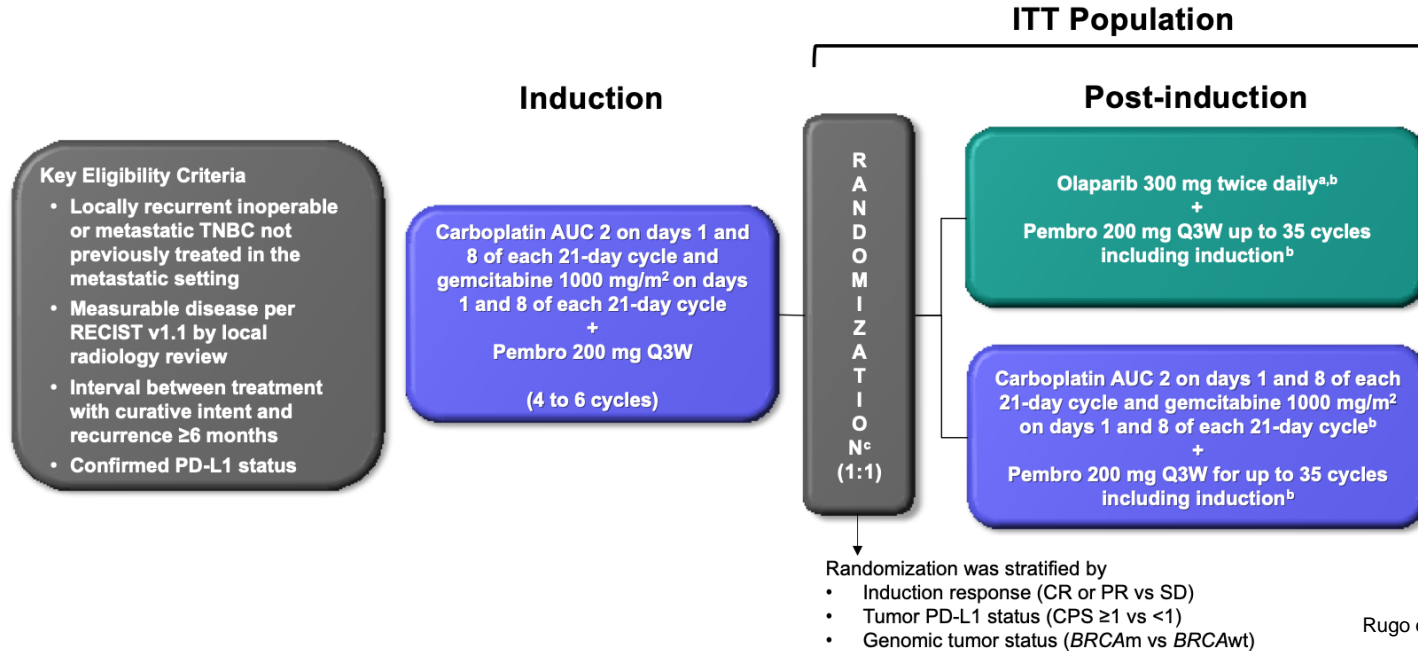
ITT Population

Induction

Post-induction

Key Eligibility Criteria
• Locally recurrent inoperable or metastatic TNBC not previously treated in the metastatic setting
• Measurable disease per RECIST v1.1 by local radiology review
• Interval between treatment with curative intent and recurrence ≥6 months
• Confirmed PD-L1 status

Carboplatin AUC 2 on days 1 and 8 of each 21-day cycle and gemcitabine 1000 mg/m$^2$ on days 1 and 8 of each 21-day cycle
+
Pembro 200 mg Q3W

(4 to 6 cycles)

RANDOMIZATION$^c$
(1:1)

Olaparib 300 mg twice daily$^{a,b}$
+
Pembro 200 mg Q3W up to 35 cycles including induction$^b$

Carboplatin AUC 2 on days 1 and 8 of each 21-day cycle and gemcitabine 1000 mg/m$^2$ on days 1 and 8 of each 21-day cycle$^b$
+
Pembro 200 mg Q3W for up to 35 cycles including induction$^b$

Randomization was stratified by
• Induction response (CR or PR vs SD)
• Tumor PD-L1 status (CPS ≥1 vs <1)
• Genomic tumor status (BRCAm vs BRCAwt)

Rugo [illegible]